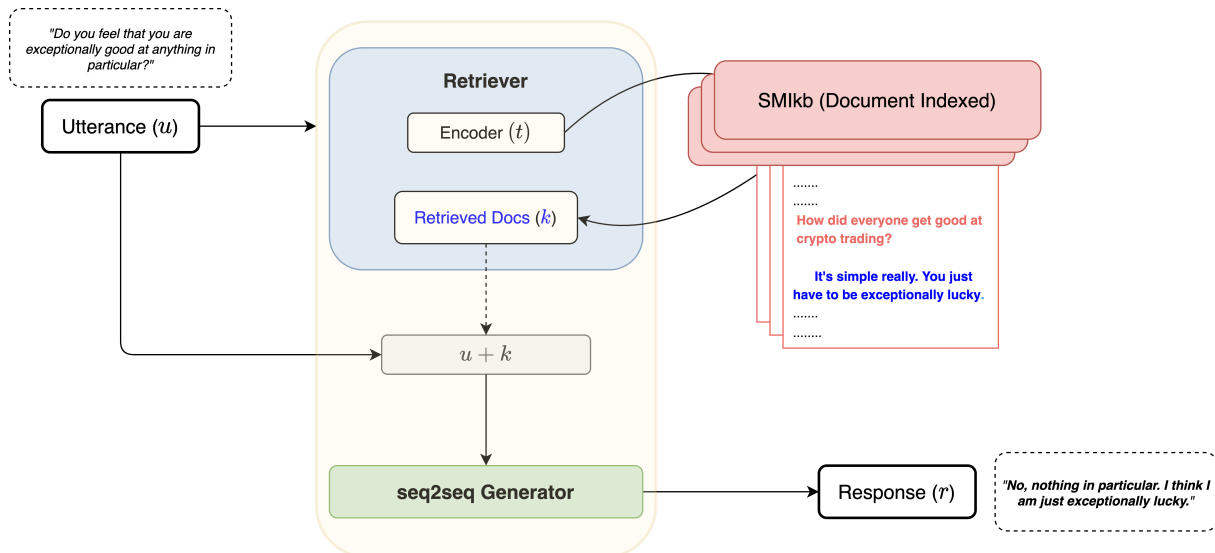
"Do you feel that you are exceptionally good at anything in particular?"

Utterance $(u)$

Retriever

Encoder $(t)$

Retrieved Docs $(k)$

SMIkb (Document Indexed)

.......
.......
How did everyone get good at crypto trading?

It's simple really. You just have to be exceptionally lucky.
.......
........

$u + k$

seq2seq Generator

Response $(r)$

"No, nothing in particular. I think I am just exceptionally lucky."